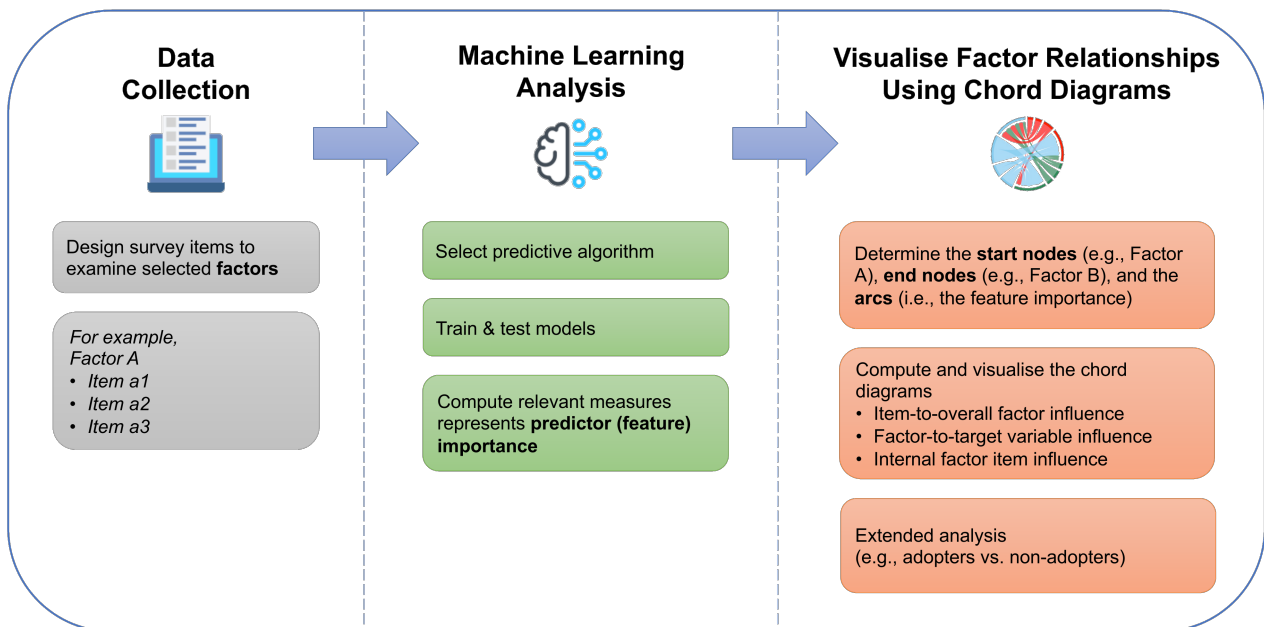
Data Collection

Design survey items to examine selected **factors**

*For example, Factor A*
- *Item a1*
- *Item a2*
- *Item a3*

Machine Learning Analysis

Select predictive algorithm

Train & test models

Compute relevant measures represents **predictor (feature) importance**

Visualise Factor Relationships Using Chord Diagrams

Determine the **start nodes** (e.g., Factor A), **end nodes** (e.g., Factor B), and the **arcs** (i.e., the feature importance)

Compute and visualise the chord diagrams
- Item-to-overall factor influence
- Factor-to-target variable influence
- Internal factor item influence

Extended analysis
(e.g., adopters vs. non-adopters)